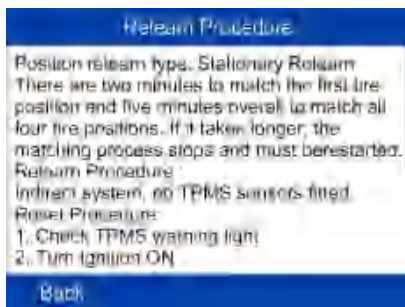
Relearn Procedure

Position relearn type. Stationary Relearn
There are two minutes to match the first tire position and five minutes overall to match all four tire positions. If it takes longer, the matching process stops and must berestarted.
Relearn Procedure :
Indirect system, no TPMS sensors fitted.
Reset Procedure:
1. Check TPMS warning light
2. Turn ignition ON

Back